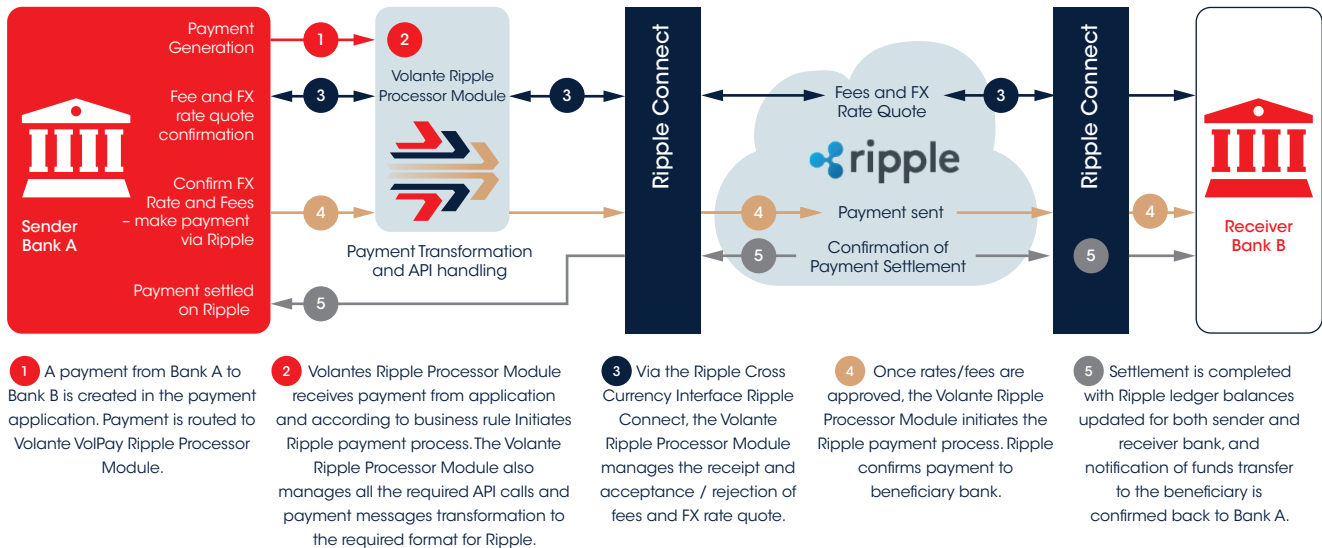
Payment Generation
1
2
Volante Ripple Processor Module
Fee and FX rate quote confirmation
3
3
Ripple Connect
Fees and FX Rate Quote
3
Ripple Connect
ripple
Sender Bank A
Confirm FX Rate and Fees – make payment via Ripple
4
4
Payment sent
4
Receiver Bank B
Payment Transformation and API handling
5
Confirmation of Payment Settlement
5
Payment settled on Ripple
5

1 A payment from Bank A to Bank B is created in the payment application. Payment is routed to Volante VolPay Ripple Processor Module.

2 Volantes Ripple Processor Module receives payment from application and according to business rule Initiates Ripple payment process. The Volante Ripple Processor Module also manages all the required API calls and payment messages transformation to the required format for Ripple.

3 Via the Ripple Cross Currency Interface Ripple Connect, the Volante Ripple Processor Module manages the receipt and acceptance / rejection of fees and FX rate quote.

4 Once rates/fees are approved, the Volante Ripple Processor Module initiates the Ripple payment process. Ripple confirms payment to beneficiary bank.

5 Settlement is completed with Ripple ledger balances updated for both sender and receiver bank, and notification of funds transfer to the beneficiary is confirmed back to Bank A.